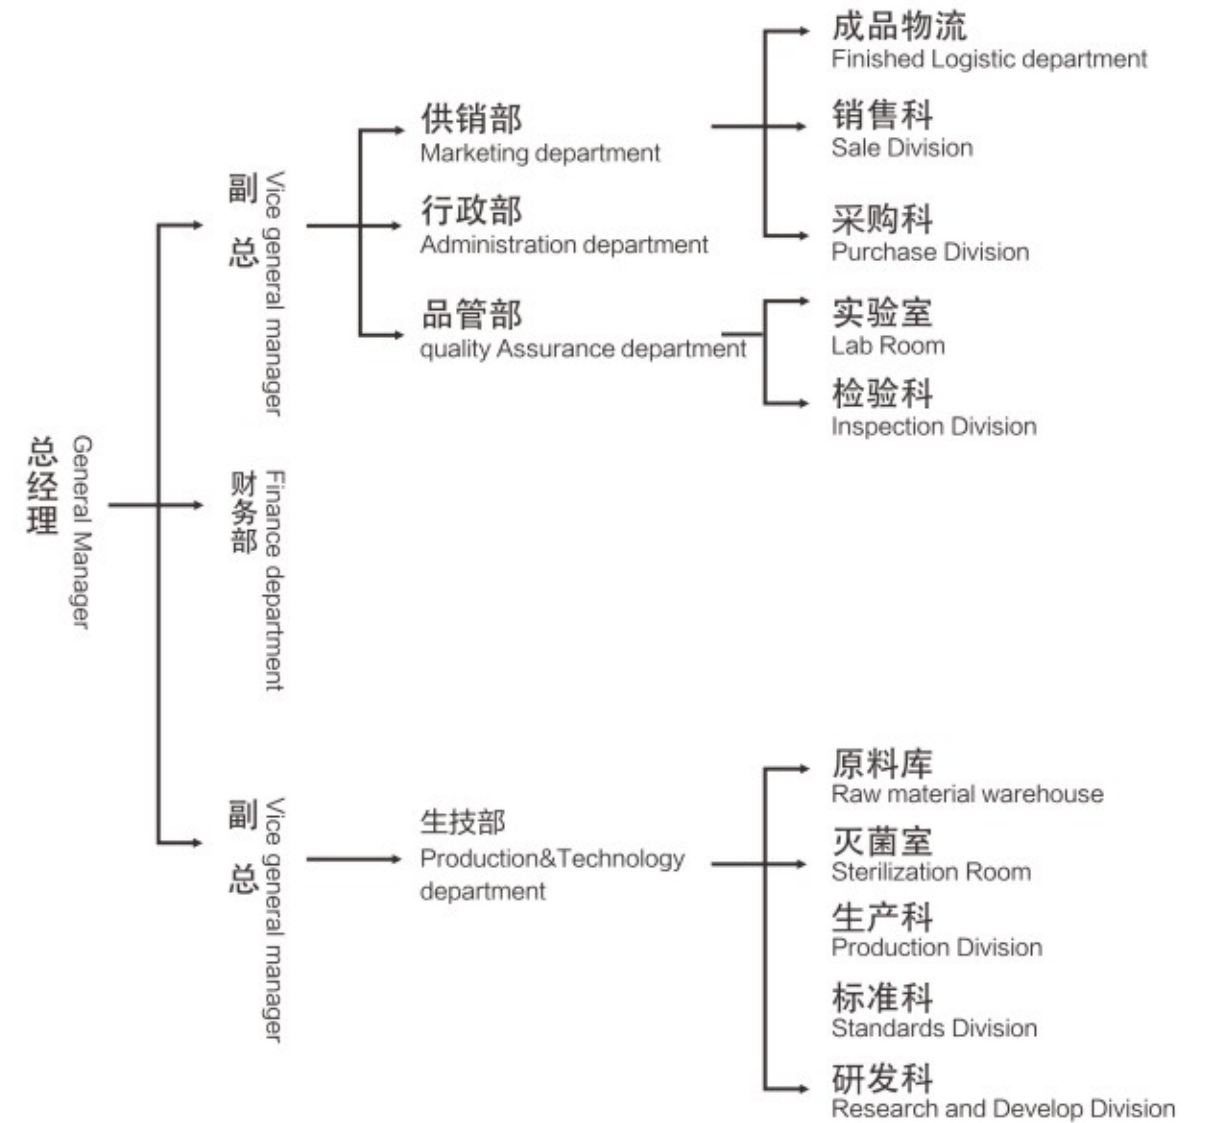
总经理
General Manager

副总
Vice general manager

供销部
Marketing department

成品物流
Finished Logistic department

销售科
Sale Division

采购科
Purchase Division

行政部
Administration department

品管部
quality Assurance department

实验室
Lab Room

检验科
Inspection Division

财务部
Finance department

副总
Vice general manager

生技部
Production&Technology department

原料库
Raw material warehouse

灭菌室
Sterilization Room

生产科
Production Division

标准科
Standards Division

研发科
Research and Develop Division